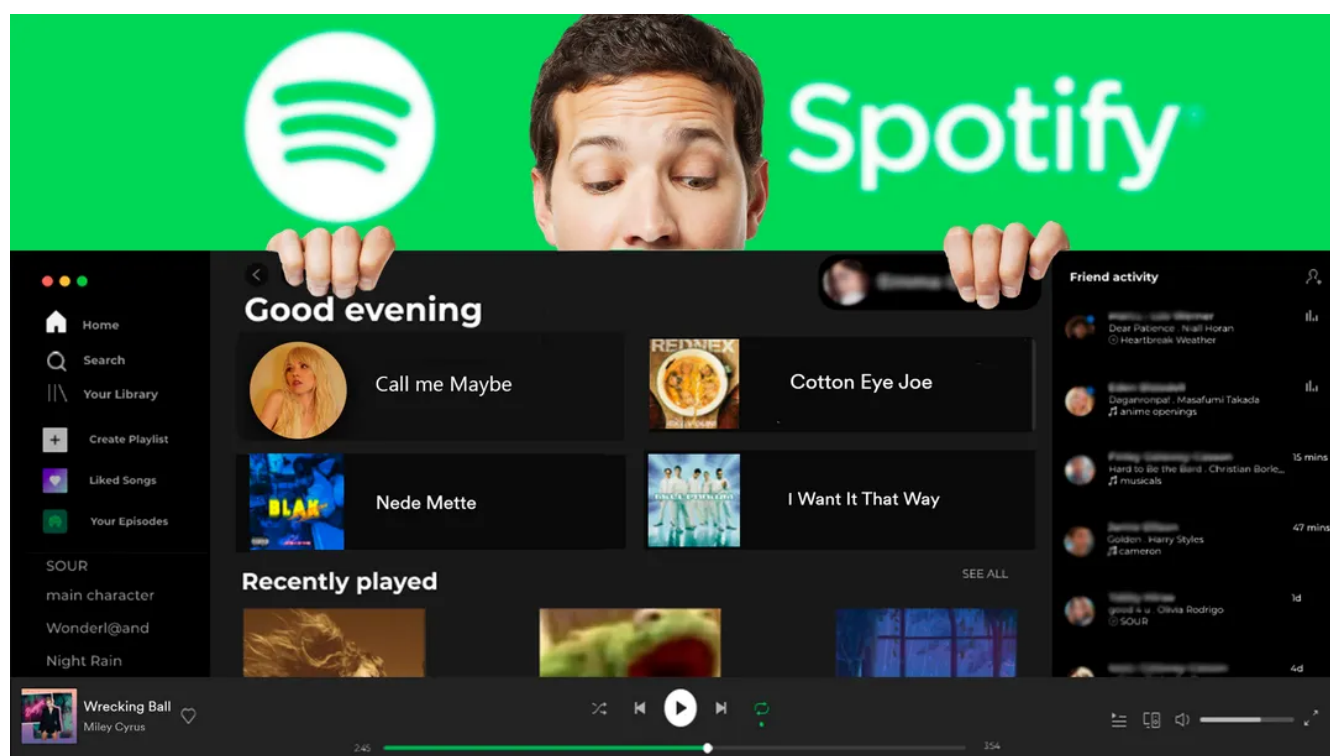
Spotify

Home
Search
Your Library
Create Playlist
Liked Songs
Your Episodes
SOUR
main character
Wonderl@and
Night Rain

Good evening

Call me Maybe
REDNEX
Cotton Eye Joe
BLAK
Nede Mette
I Want It That Way

Recently played
SEE ALL

Friend activity
Dear Patience . Niall Horan
Heartbreak Weather
Danganronpa! . Masafumi Takada
anime openings
15 mins
Hard to Be the Bard . Christian Borle...
musicals
47 mins
Golden . Harry Styles
cameron
1d
good 4 u . Olivia Rodrigo
SOUR
4d

Wrecking Ball
Miley Cyrus
2:45
3:54